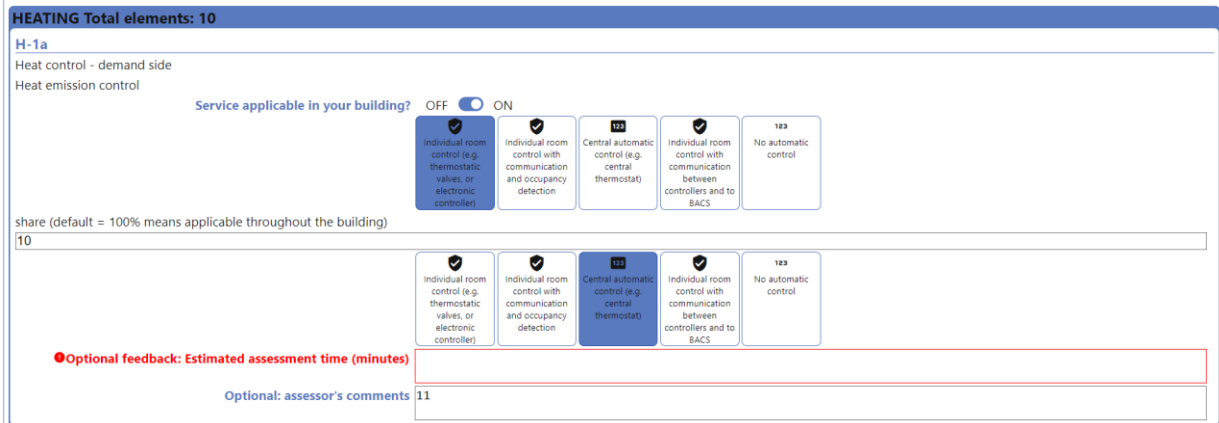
HEATING Total elements: 10

H-1a

Heat control - demand side

Heat emission control

Service applicable in your building? OFF ON

Individual room control (e.g. thermostatic valves, or electronic controller)

Individual room control with communication and occupancy detection

123 Central automatic control (e.g. central thermostat)

Individual room control with communication between controllers and to BACS

123 No automatic control

share (default = 100% means applicable throughout the building)

10

Individual room control (e.g. thermostatic valves, or electronic controller)

Individual room control with communication and occupancy detection

123 Central automatic control (e.g. central thermostat)

Individual room control with communication between controllers and to BACS

123 No automatic control

Optional feedback: Estimated assessment time (minutes)

Optional: assessor's comments 11